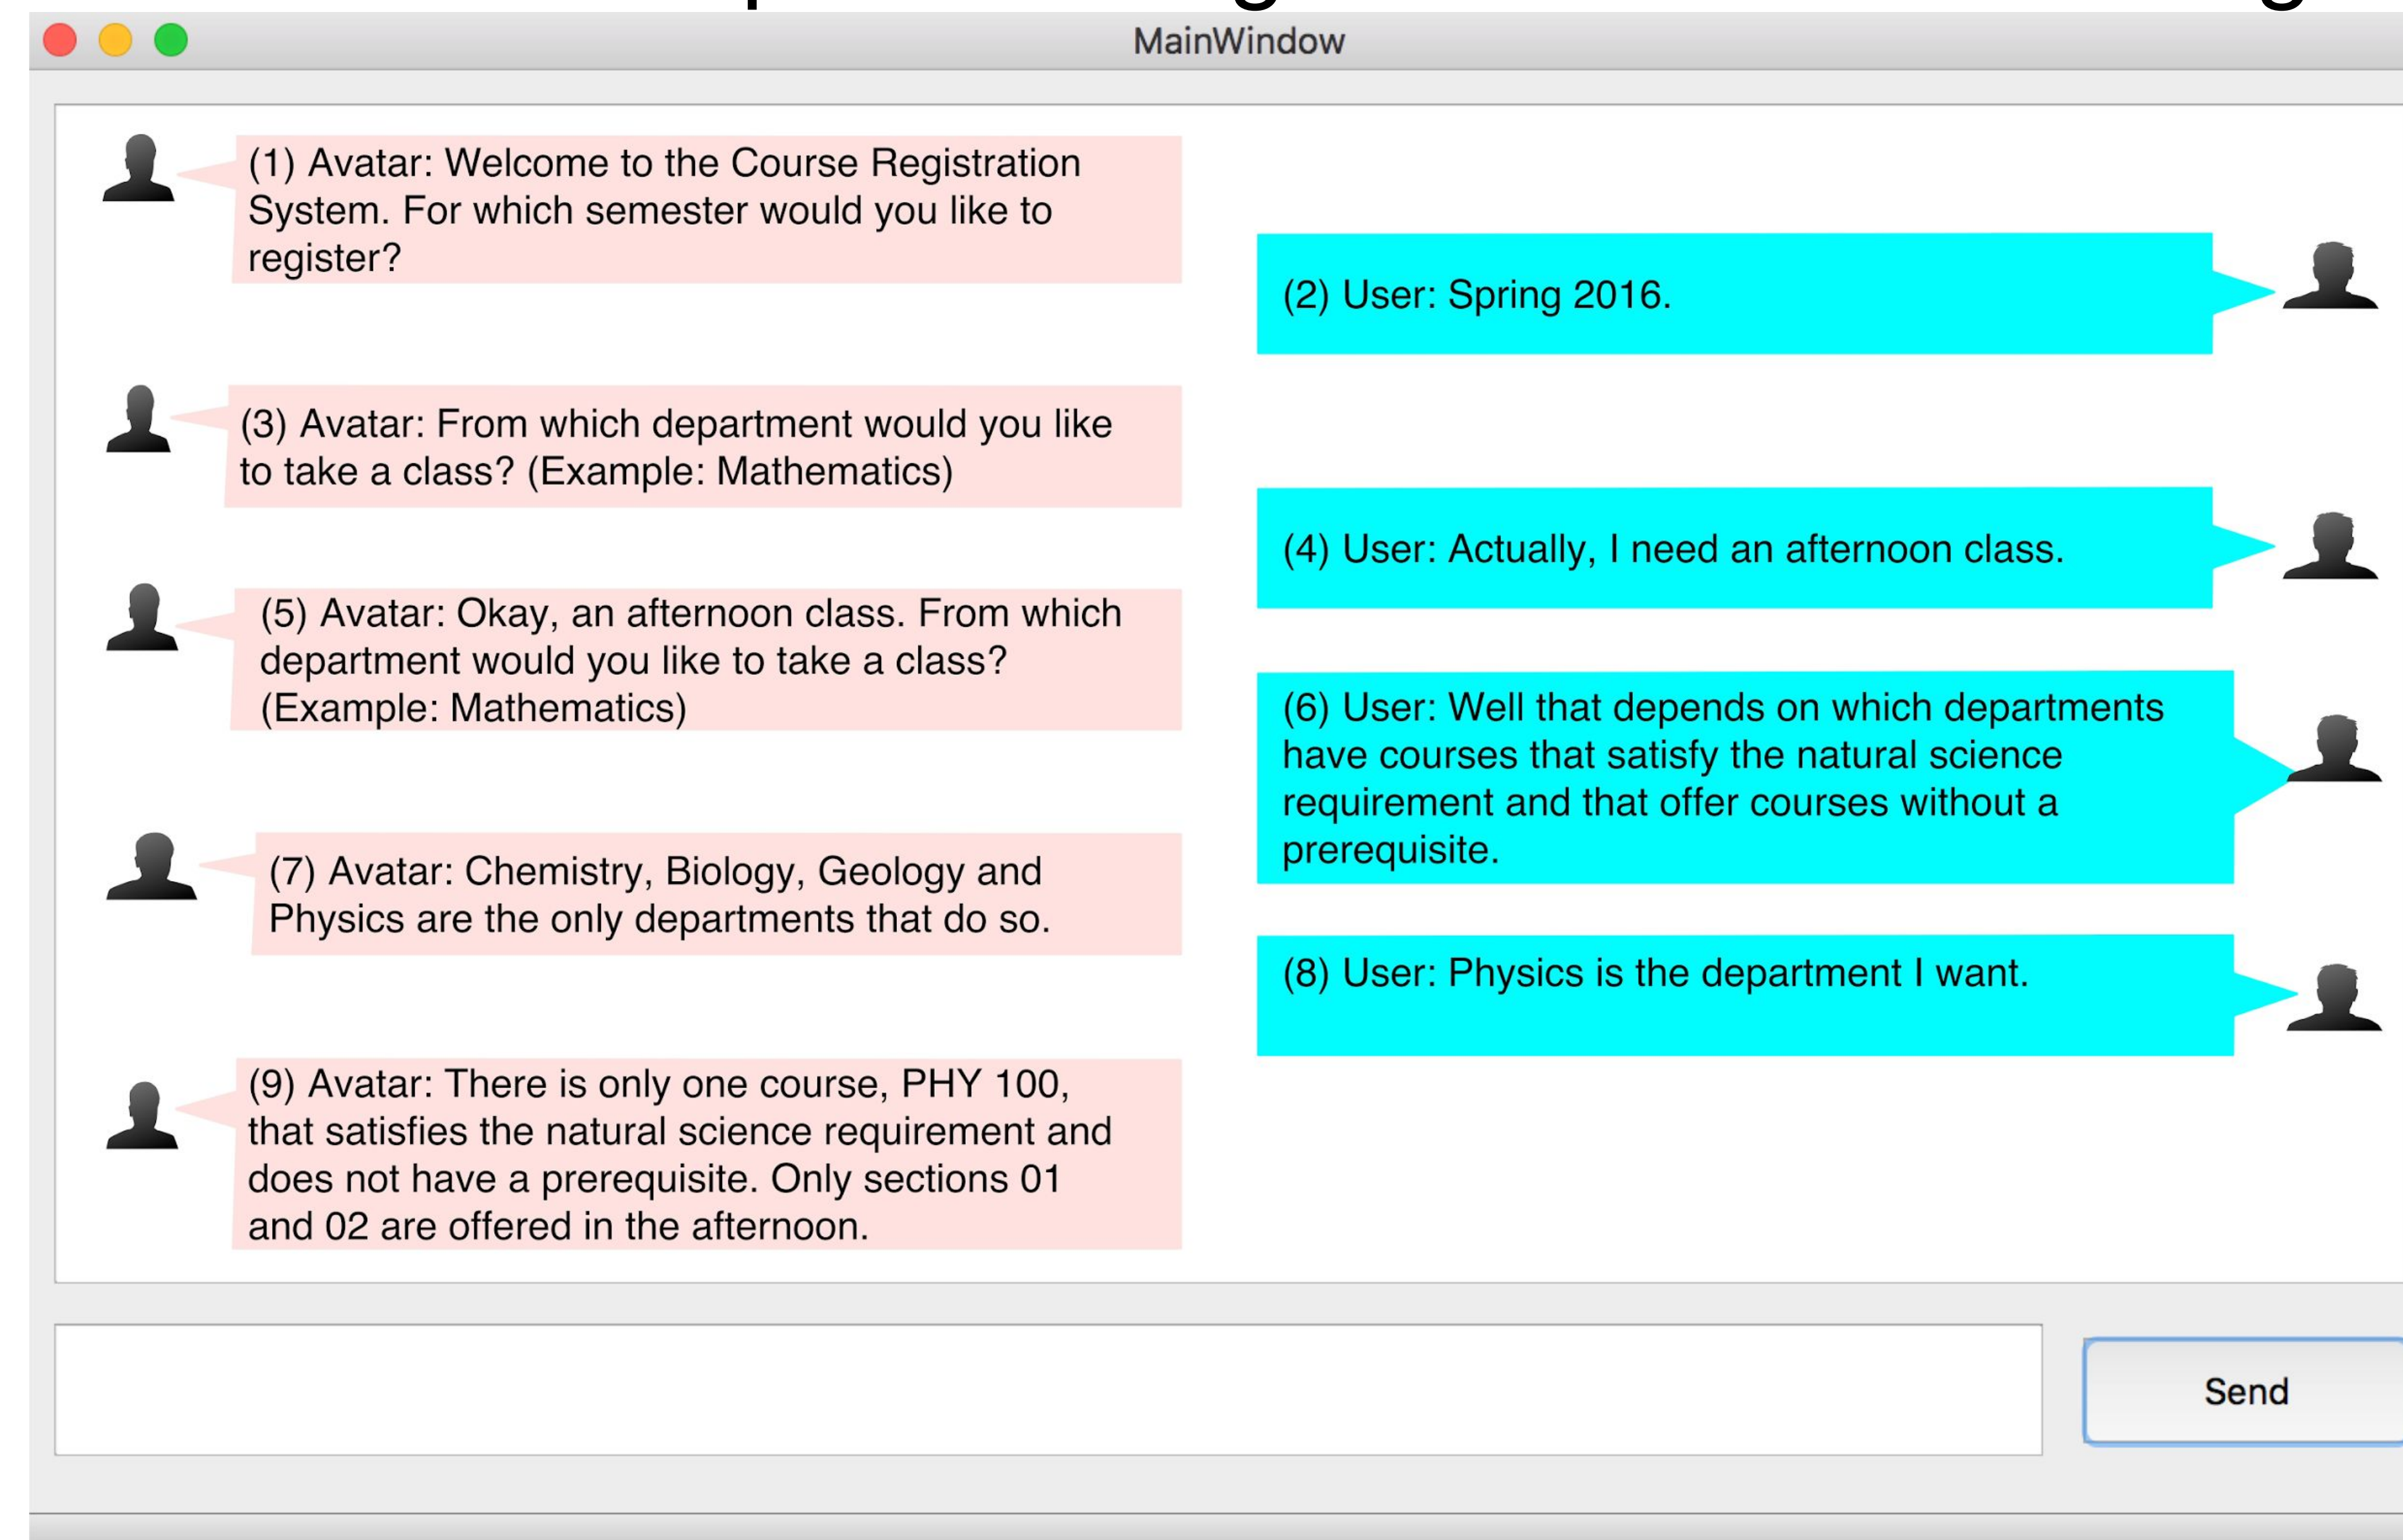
MainWindow

(1) Avatar: Welcome to the Course Registration System. For which semester would you like to register?

(2) User: Spring 2016.

(3) Avatar: From which department would you like to take a class? (Example: Mathematics)

(4) User: Actually, I need an afternoon class.

(5) Avatar: Okay, an afternoon class. From which department would you like to take a class? (Example: Mathematics)

(6) User: Well that depends on which departments have courses that satisfy the natural science requirement and that offer courses without a prerequisite.

(7) Avatar: Chemistry, Biology, Geology and Physics are the only departments that do so.

(8) User: Physics is the department I want.

(9) Avatar: There is only one course, PHY 100, that satisfies the natural science requirement and does not have a prerequisite. Only sections 01 and 02 are offered in the afternoon.

Send